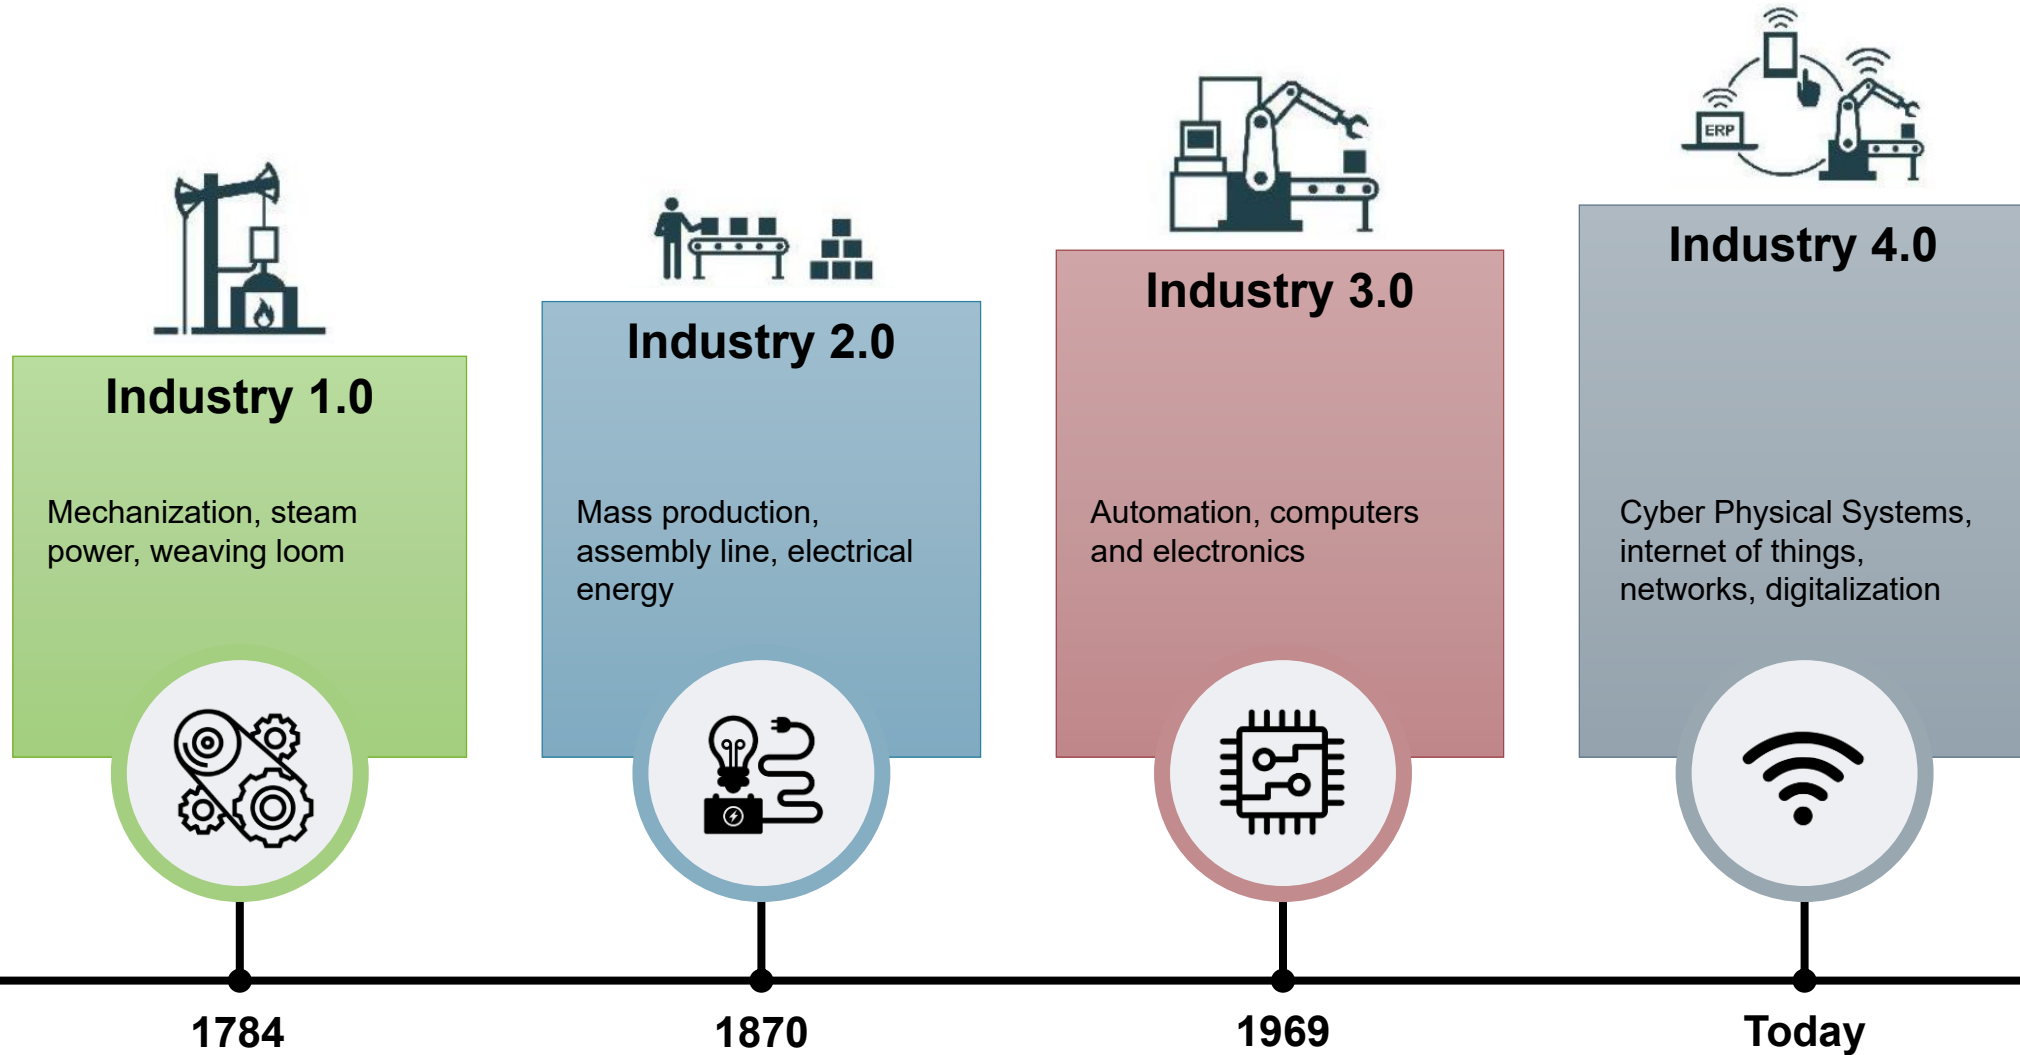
ERP

Industry 1.0

Mechanization, steam power, weaving loom

Industry 2.0

Mass production, assembly line, electrical energy

Industry 3.0

Automation, computers and electronics

Industry 4.0

Cyber Physical Systems, internet of things, networks, digitalization

1784

1870

1969

Today